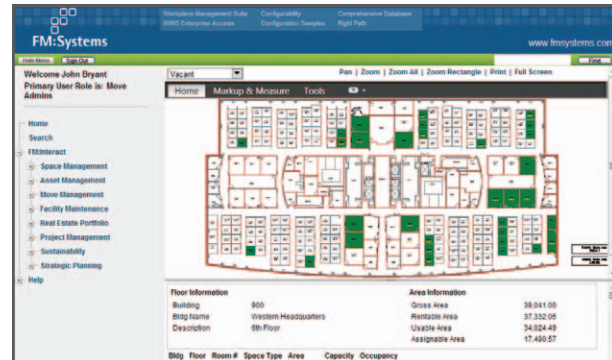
FM:Systems

Workplace Management Suite
BIM Enterprise Access
Configurability
Configuration Samples
Comprehensive Database
Right Path

www.fmsystems.com

Hide Menu
Sign Out
Find

Welcome John Bryant
Primary User Role is: Move Admins

Home
Search
FM:Interact
Space Management
Asset Management
Move Management
Facility Maintenance
Real Estate Portfolio
Project Management
Sustainability
Strategic Planning
Help

Vacant
Pan | Zoom | Zoom All | Zoom Rectangle | Print | Full Screen

Home
Markup & Measure
Tools

Floor Information

| | |
|---|---|
| Building | 900 |
| Bldg Name | Western Headquarters |
| Description | 6th Floor |

Area Information

| | |
|---|---|
| Gross Area | 39,041.00 |
| Rentable Area | 37,332.05 |
| Usable Area | 34,024.49 |
| Assignable Area | 17,490.57 |

Bldg Floor Room # Space Type Area Capacity Occupancy